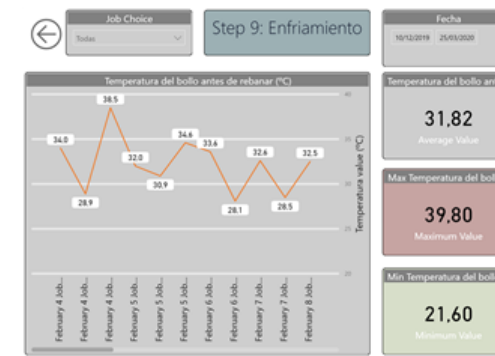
Job Choice

Todas

Step 9: Enfriamiento

Fecha

10/12/2019 25/03/2020

Temperatura del bollo antes de rebanar (ºC)

34.0
28.9
38.5
32.0
30.9
34.6
33.6
28.1
32.6
28.5
32.5

40
35
30
25
20

Temperatura value (ºC)

February 4 Job...
February 4 Job...
February 4 Job...
February 5 Job...
February 5 Job...
February 5 Job...
February 6 Job...
February 6 Job...
February 7 Job...
February 7 Job...
February 8 Job...

Temperatura del bollo ant

31,82
Average Value

Max Temperatura del boll

39,80
Maximum Value

Min Temperatura del boll

21,60
Minimum Value